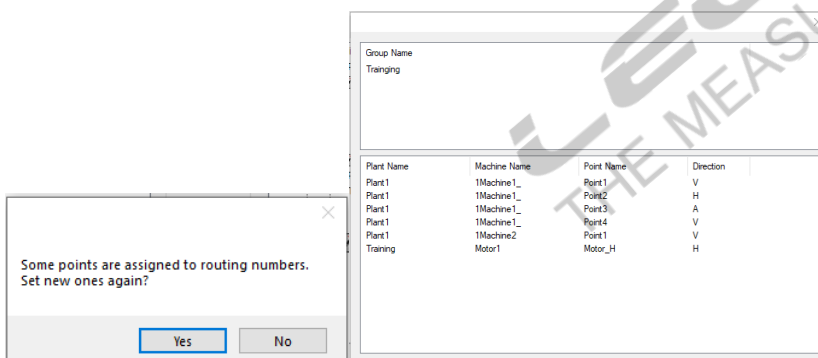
Group Name
Trainging

| Plant Name | Machine Name | Point Name | Direction |
|---|---|---|---|
| Plant1 | 1Machine1_ | Point1 | V |
| Plant1 | 1Machine1_ | Point2 | H |
| Plant1 | 1Machine1_ | Point3 | A |
| Plant1 | 1Machine1_ | Point4 | V |
| Plant1 | 1Machine2 | Point1 | V |
| Training | Motor1 | Motor_H | H |

Some points are assigned to routing numbers.
Set new ones again?

Yes
No

THE MEAS